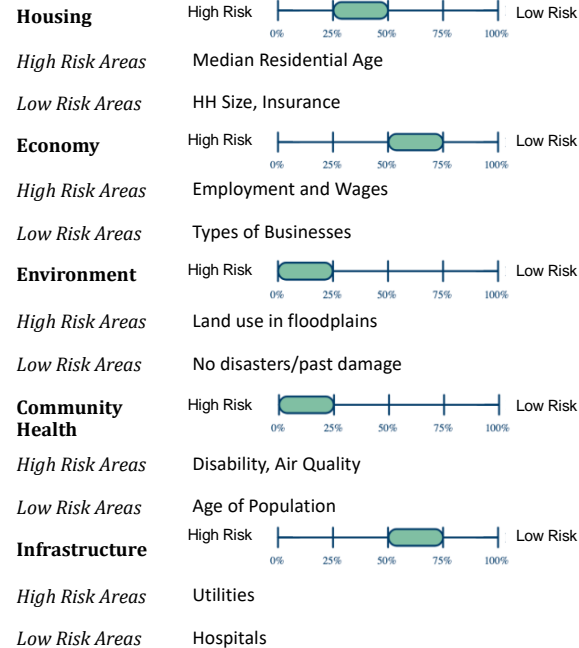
**Housing** High Risk 0% 25% 50% 75% 100% Low Risk

*High Risk Areas* Median Residential Age

*Low Risk Areas* HH Size, Insurance

**Economy** High Risk 0% 25% 50% 75% 100% Low Risk

*High Risk Areas* Employment and Wages

*Low Risk Areas* Types of Businesses

**Environment** High Risk 0% 25% 50% 75% 100% Low Risk

*High Risk Areas* Land use in floodplains

*Low Risk Areas* No disasters/past damage

**Community Health** High Risk 0% 25% 50% 75% 100% Low Risk

*High Risk Areas* Disability, Air Quality

*Low Risk Areas* Age of Population

**Infrastructure** High Risk 0% 25% 50% 75% 100% Low Risk

*High Risk Areas* Utilities

*Low Risk Areas* Hospitals